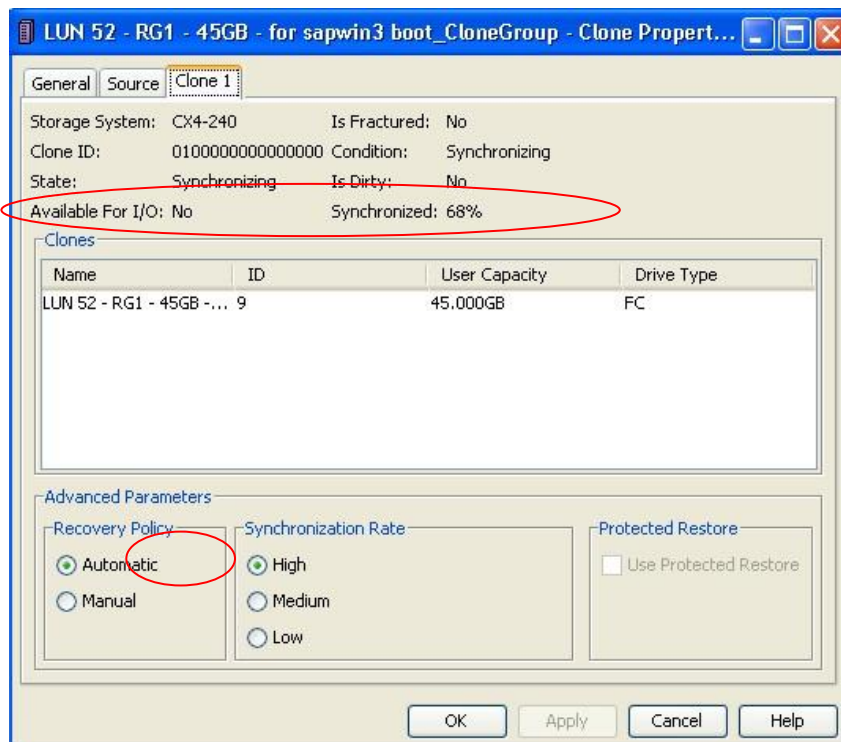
LUN 52 - RG1 - 45GB - for sapwin3 boot_CloneGroup - Clone Propert...

General | Source | Clone 1

Storage System: CX4-240
Is Fractured: No
Clone ID: 0100000000000000
Condition: Synchronizing
State: Synchronizing
Is Dirty: No
Available For I/O: No
Synchronized: 68%

Clones

| Name | ID | User Capacity | Drive Type |
|---|---|---|---|
| LUN 52 - RG1 - 45GB -... | 9 | 45.000GB | FC |

Advanced Parameters

Recovery Policy
Automatic
Manual

Synchronization Rate
High
Medium
Low

Protected Restore
Use Protected Restore

OK | Apply | Cancel | Help